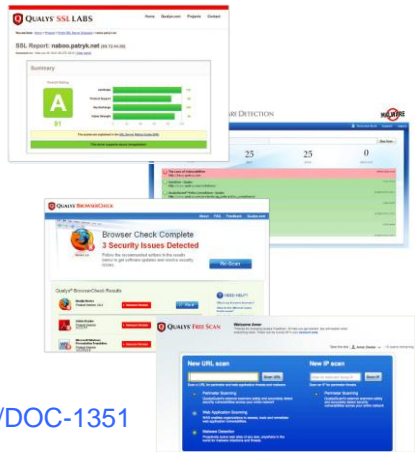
QUALYS SSL LABS

Home Qualys.com Projects Contact

SSL Report: naboo.patryk.net

Summary

A

Certificate

Protocol Support

Key Exchange

Cipher Strength

DETECTION

25

25

0

QUALYS BROWSERCHECK

About FAQ Feedback Qualys.com

Browser Check Complete

3 Security Issues Detected

Re-Scan

Qualys BrowserCheck Results

NEED HELP?

QUALYS FREESCAN

Welcome

New URL scan

New IP scan

Perimeter Scanning

Web Application Scanning

Malware Detection

/DOC-1351